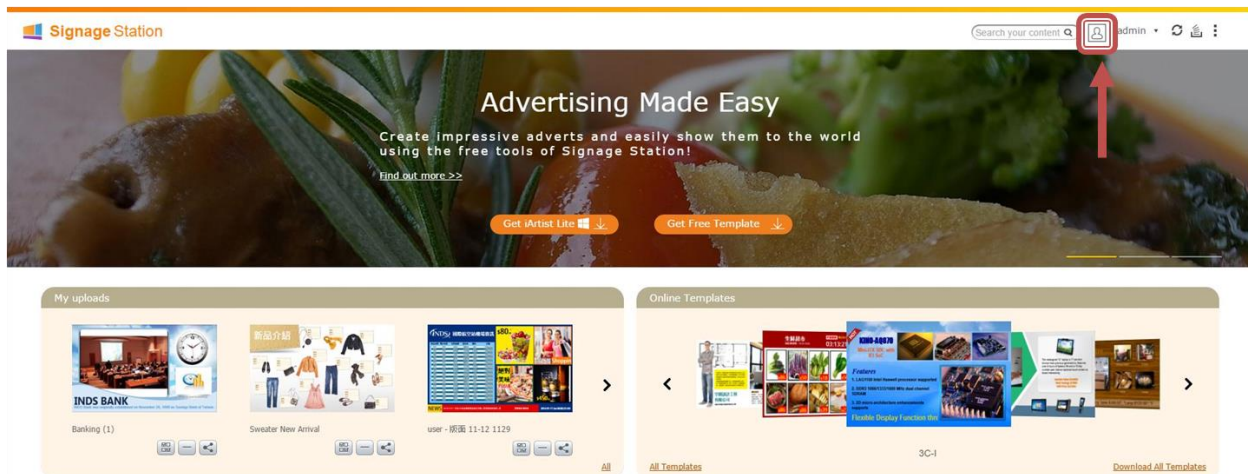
Signage Station

Search your content

admin

Advertising Made Easy

Create impressive adverts and easily show them to the world using the free tools of Signage Station!

Find out more >>

Get iArtist Lite

Get Free Template

My uploads

INDS BANK

Banking (1)

新品介紹

Sweater New Arrival

user - 版面 11-12 1129

All

Online Templates

Features

Flexible Display Function thro

3C-I

All Templates

Download All Templates